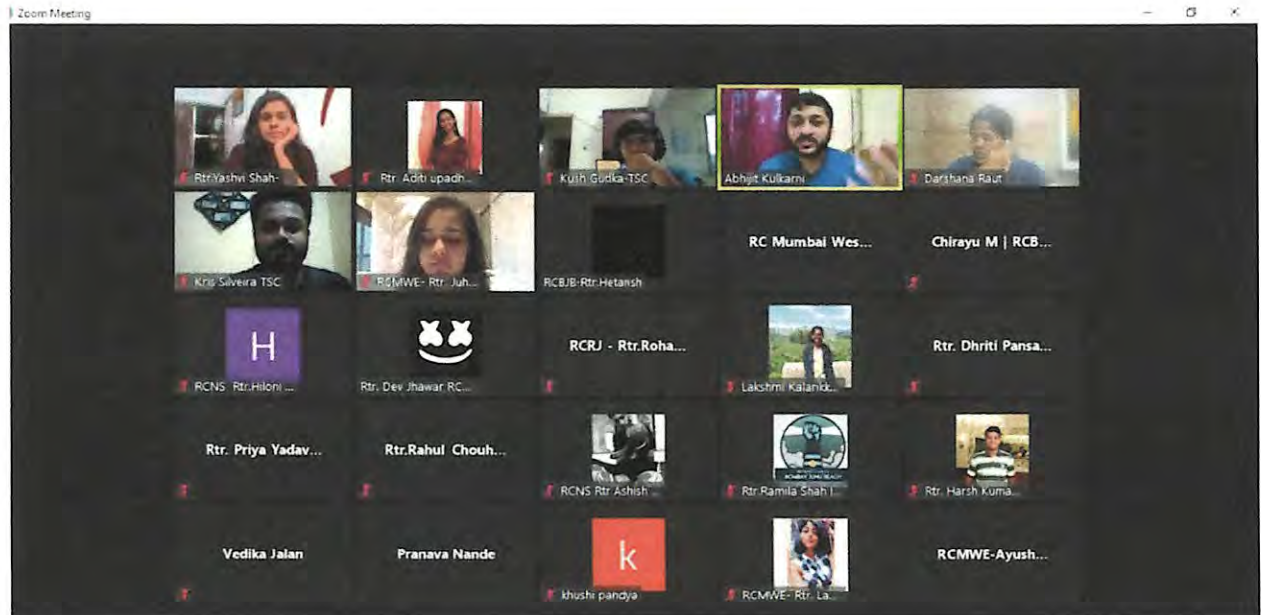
Zoom Meeting

Rtr.Yashvi Shah-

Rtr. Aditi upadh...

Kush Gudka-TSC

Abhijit Kulkarni

Darshana Raut

Kris Silveira TSC

RCMWE- Rtr. Juh...

RCBJB-Rtr.Hetansh

RC Mumbai Wes...

Chirayu M | RCB...

H

RCNS Rtr.Hiloni ...

Rtr. Dev Jhawar RC...

RCRJ - Rtr.Roha...

Lakshmi Kalankk...

Rtr. Dhriti Pansa...

Rtr. Priya Yadav...

Rtr.Rahul Chouh...

RCNS Rtr Ashish ...

BOMBAY JUHU BEACH

Rtr.Ramila Shah ...

Rtr. Harsh Kuma...

Vedika Jalan

Pranava Nande

k

khushi pandya

RCMWE- Rtr. La...

RCMWE-Ayush...